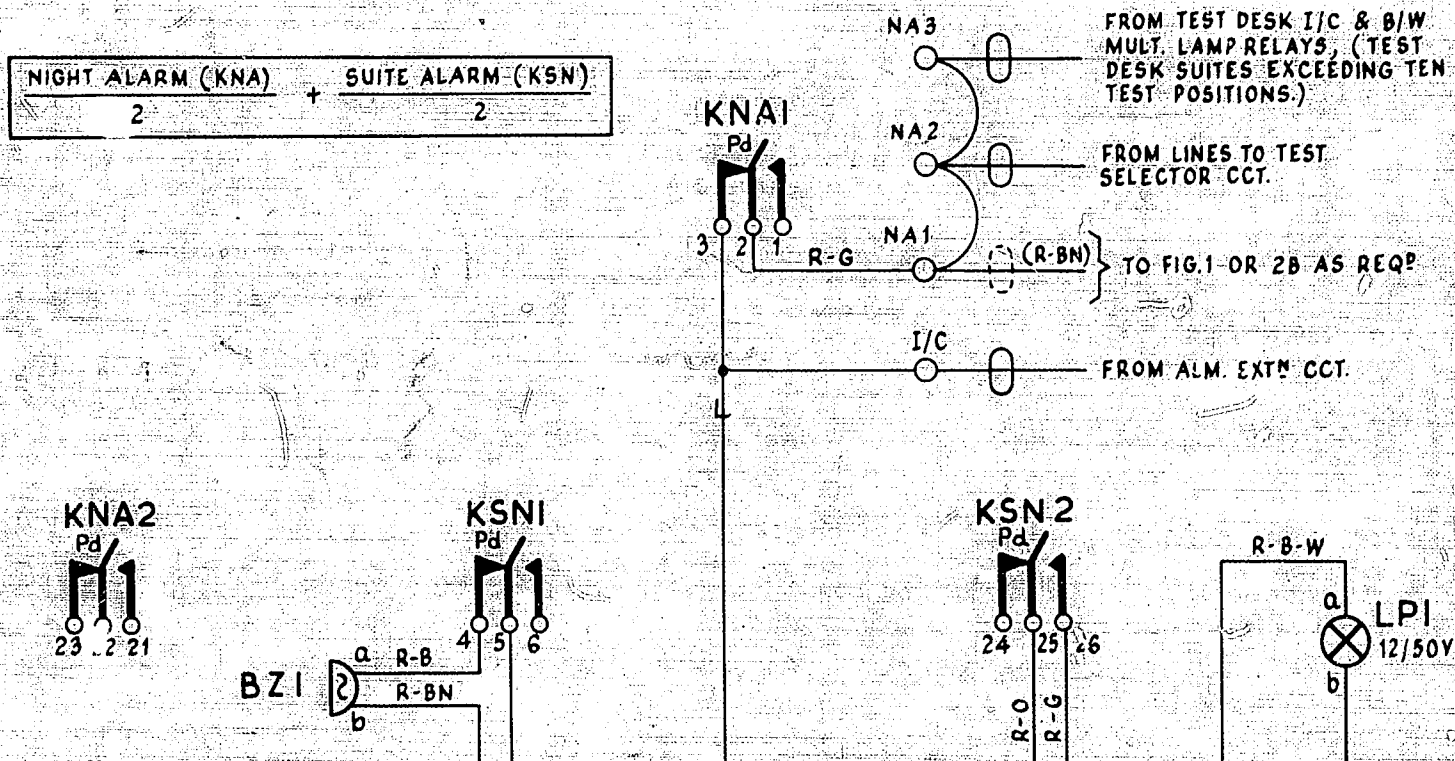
NIGHT ALARM (KNA)
2
+
SUITE ALARM (KSN)
2

KNA1
Pd
3 2 1
R-G

NA3
NA2
NA1
(R-BN)
I/C
L

FROM TEST DESK I/C & B/W MULT. LAMP RELAYS, (TEST DESK SUITES EXCEEDING TEN TEST POSITIONS.)

FROM LINES TO TEST SELECTOR CCT.

TO FIG.1 OR 2B AS REQ$^D$

FROM ALM. EXT$^N$ CCT.

KNA2
Pd
23 22 21

KSN1
Pd
4 5 6

BZ1
a
b
R-B
R-BN

KSN2
Pd
24 25 26
R-O
R-G

R-B-W
a
b
LP1
12/50V